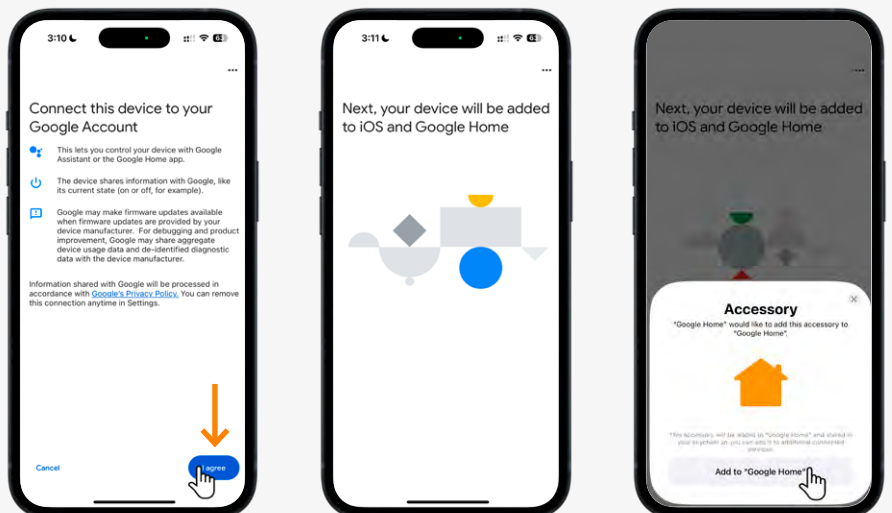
3:10

Connect this device to your Google Account

This lets you control your device with Google Assistant or the Google Home app.

The device shares information with Google, like its current state (on or off, for example).

Google may make firmware updates available when firmware updates are provided by your device manufacturer. For debugging and product improvement, Google may share aggregate device usage data and de-identified diagnostic data with the device manufacturer.

Information shared with Google will be processed in accordance with Google's Privacy Policy. You can remove this connection anytime in Settings.

Cancel

I agree

3:11

Next, your device will be added to iOS and Google Home

Next, your device will be added to iOS and Google Home

Accessory

"Google Home" would like to add this accessory to "Google Home".

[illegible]

Add to "Google Home"